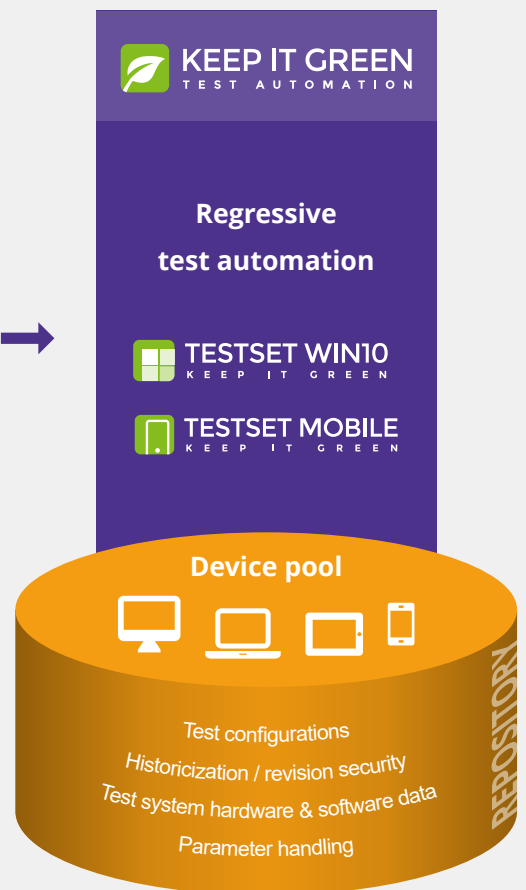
KEEP IT GREEN
TEST AUTOMATION

Regressive test automation

TESTSET WIN10
KEEP IT GREEN

TESTSET MOBILE
KEEP IT GREEN

Device pool

Test configurations
Historicization / revision security
Test system hardware & software data
Parameter handling

REPOSITORY